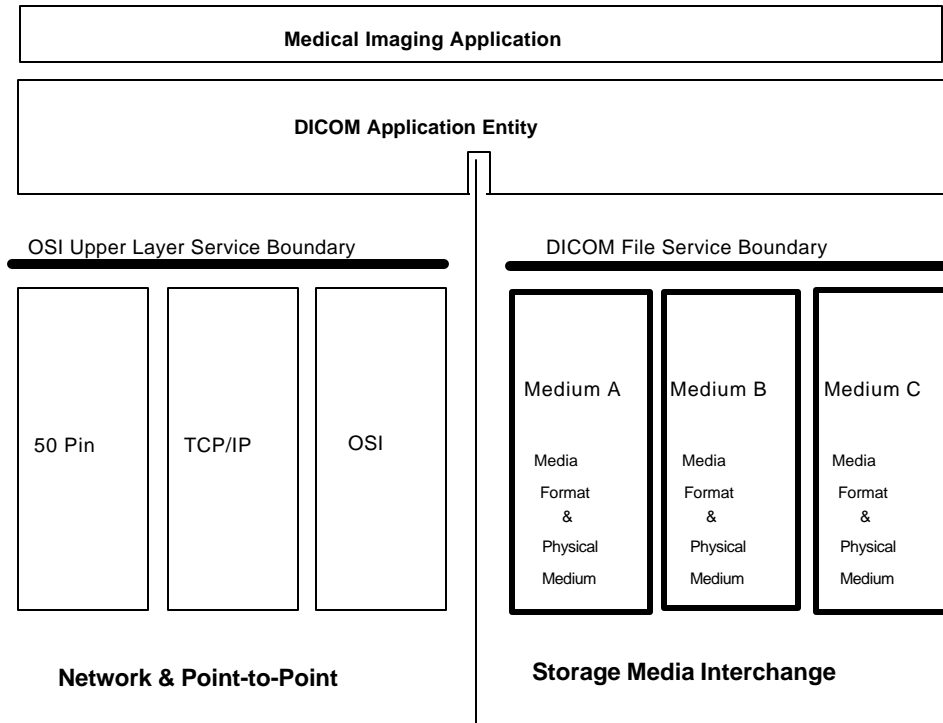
Medical Imaging Application

DICOM Application Entity

OSI Upper Layer Service Boundary

DICOM File Service Boundary

50 Pin

TCP/IP

OSI

Medium A

Media Format & Physical Medium

Medium B

Media Format & Physical Medium

Medium C

Media Format & Physical Medium

Network & Point-to-Point

Storage Media Interchange